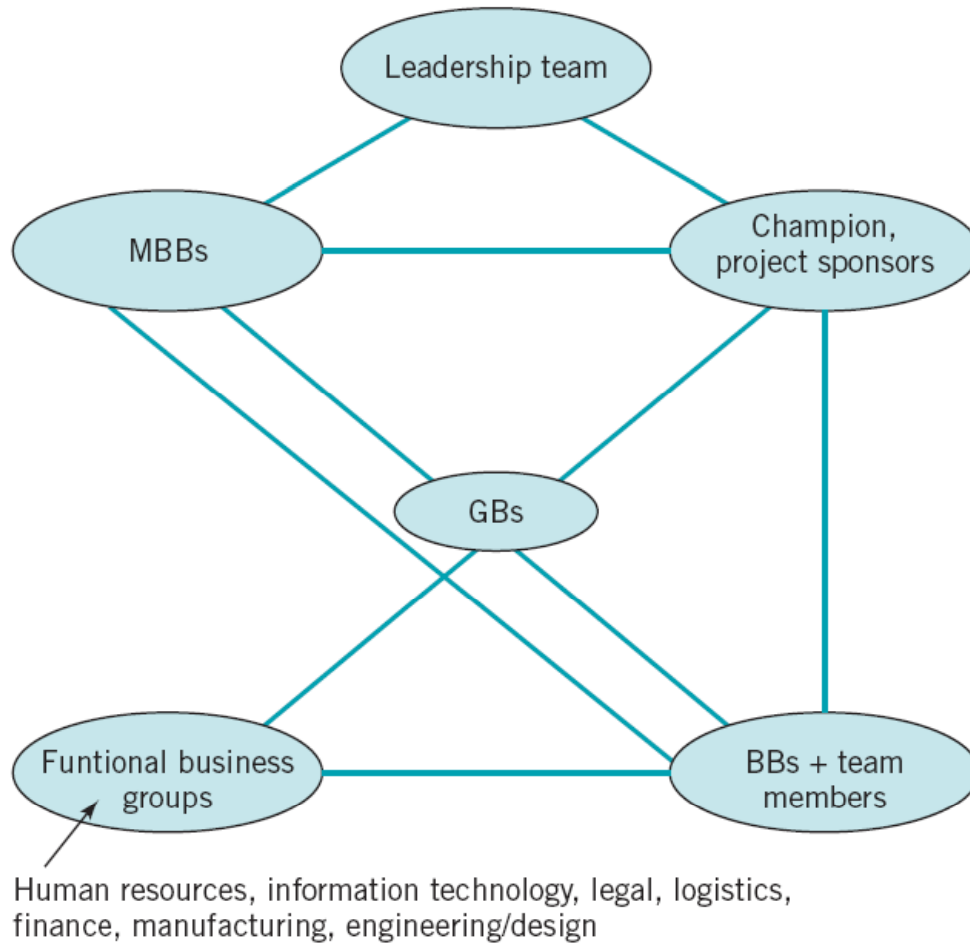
Leadership team

MBBs

Champion, project sponsors

GBs

Funtional business groups

BBs + team members

Human resources, information technology, legal, logistics, finance, manufacturing, engineering/design